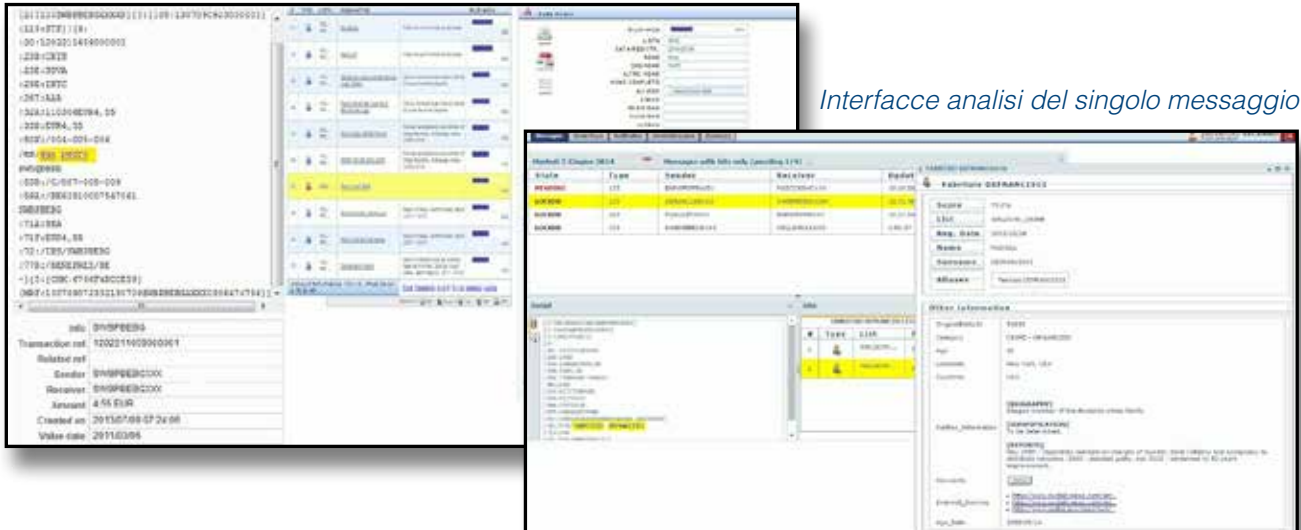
Interfacce analisi del singolo messaggio

:20:120221I4690000I
:23B:CRED
:23E:SDVA
:26T:INTC
:32A:I20206EUR4,55
:33B:EUR4,55
:71A:SHA
:71F:EUR4,55

| | |
|---|---|
| Info | SWSPBEBG |
| Transaction ref | 120221I4690000I |
| Related ref | |
| Sender | SWSPBEBGXXX |
| Receiver | SWSPBEBGXXX |
| Amount | 4.55 EUR |
| Created on | 2015/07/09 07:24:06 |
| Value date | 2011/03/06 |

| State | Type | Sender | Receiver |
|---|---|---|---|
| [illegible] | 103 | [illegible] | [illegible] |
| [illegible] | 103 | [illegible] | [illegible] |
| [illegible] | 103 | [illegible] | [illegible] |
| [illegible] | 103 | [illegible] | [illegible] |

Fabrizio DEFRANCISCI

Score
List
Reg. Date
Name
Surname
Aliases

Other Information